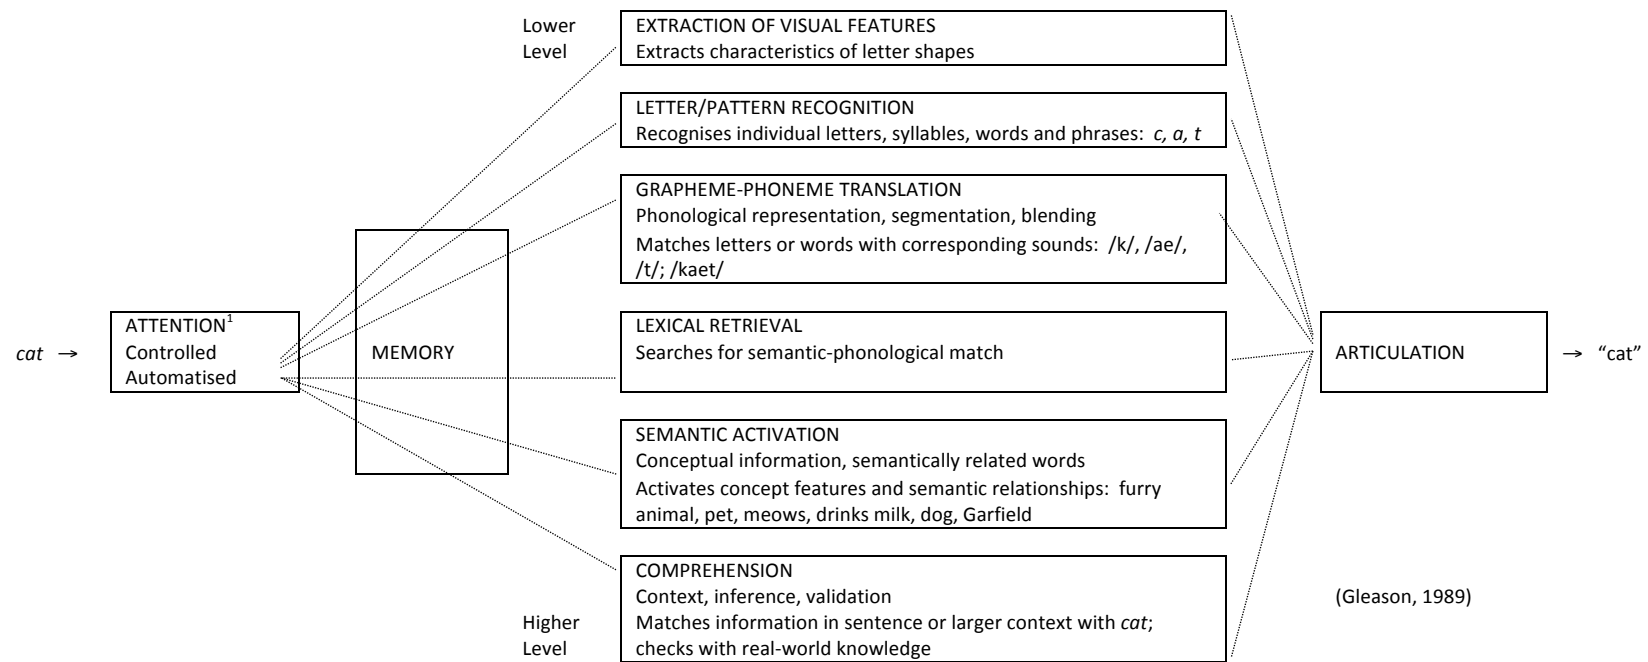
Lower Level

EXTRACTION OF VISUAL FEATURES
Extracts characteristics of letter shapes

LETTER/PATTERN RECOGNITION
Recognises individual letters, syllables, words and phrases: *c, a, t*

GRAPHEME-PHONEME TRANSLATION
Phonological representation, segmentation, blending
Matches letters or words with corresponding sounds: /k/, /ae/, /t/; /kaet/

*cat* → ATTENTION$^1$ Controlled Automatised

MEMORY

LEXICAL RETRIEVAL
Searches for semantic-phonological match

ARTICULATION → "cat"

SEMANTIC ACTIVATION
Conceptual information, semantically related words
Activates concept features and semantic relationships: furry animal, pet, meows, drinks milk, dog, Garfield

COMPREHENSION
Context, inference, validation
Matches information in sentence or larger context with *cat*; checks with real-world knowledge

Higher Level

(Gleason, 1989)